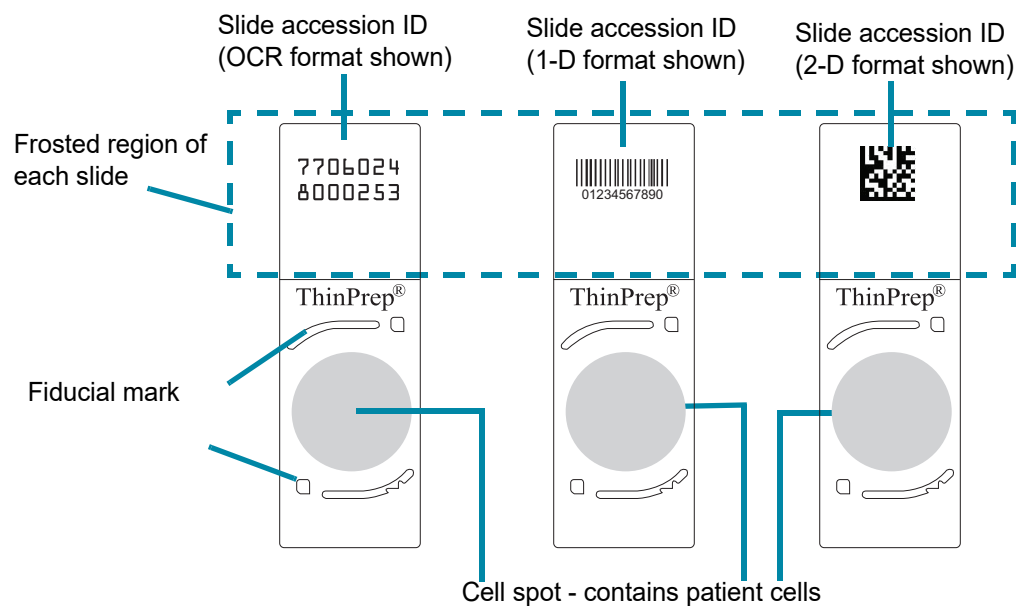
Slide accession ID (OCR format shown)

Slide accession ID (1-D format shown)

Slide accession ID (2-D format shown)

Frosted region of each slide

7706024
8000253

01234567890

ThinPrep®

ThinPrep®

ThinPrep®

Fiducial mark

Cell spot - contains patient cells